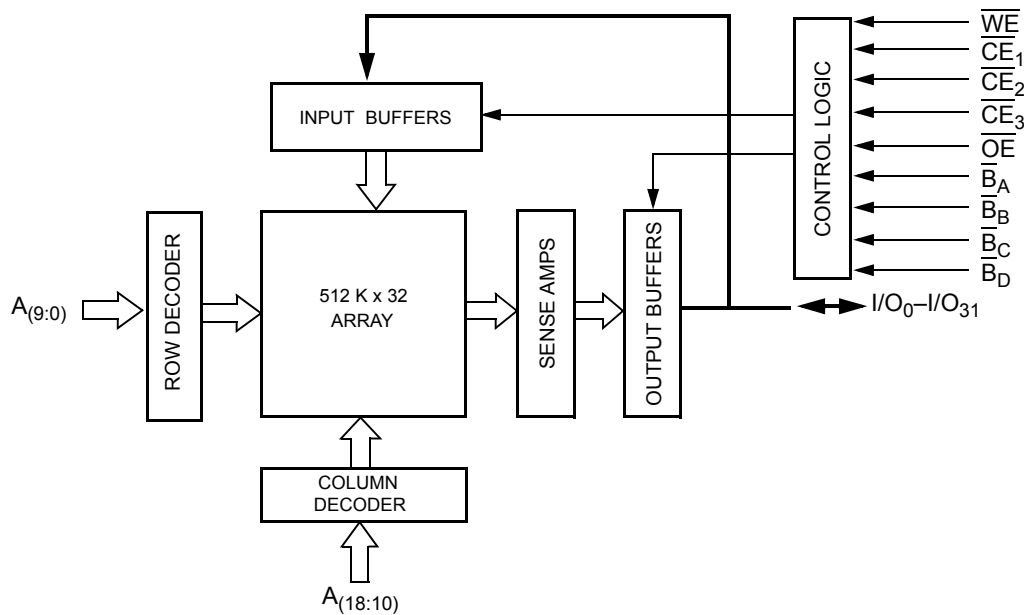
INPUT BUFFERS

CONTROL LOGIC

$\overline{WE}$
$\overline{CE}_1$
$\overline{CE}_2$
$\overline{CE}_3$
$\overline{OE}$
$\overline{B}_A$
$\overline{B}_B$
$\overline{B}_C$
$\overline{B}_D$

$A_{(9:0)}$

ROW DECODER

512 K x 32 ARRAY

SENSE AMPS

OUTPUT BUFFERS

$I/O_0–I/O_{31}$

COLUMN DECODER

$A_{(18:10)}$